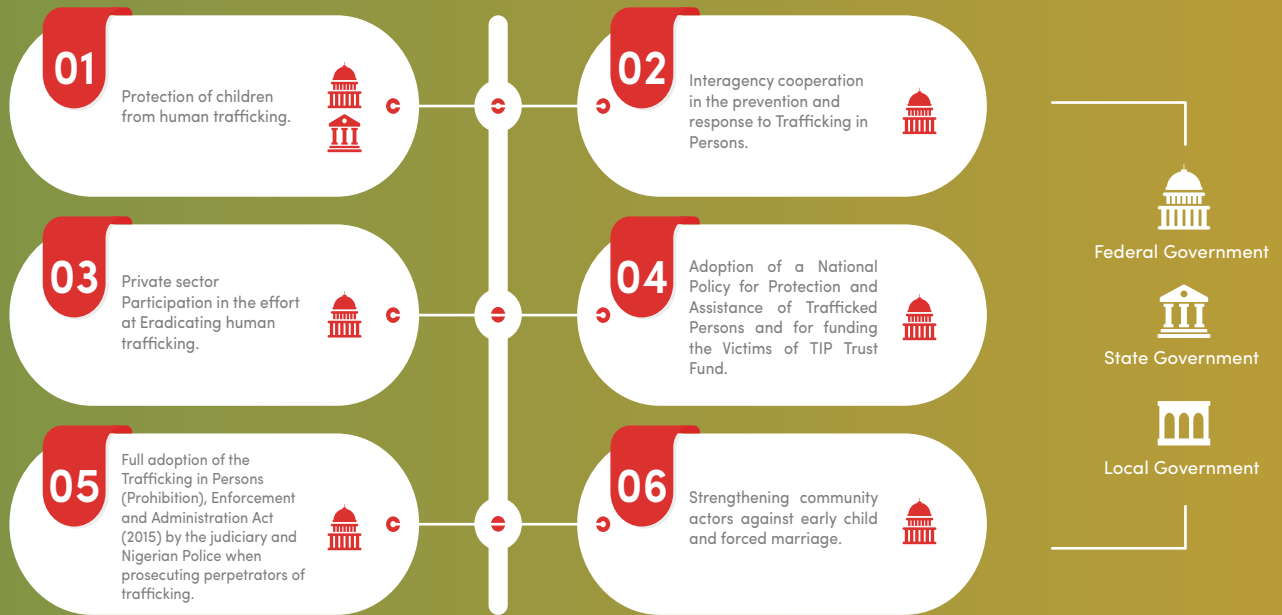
01
Protection of children from human trafficking.

02
Interagency cooperation in the prevention and response to Trafficking in Persons.

03
Private sector Participation in the effort at Eradicating human trafficking.

04
Adoption of a National Policy for Protection and Assistance of Trafficked Persons and for funding the Victims of TIP Trust Fund.

05
Full adoption of the Trafficking in Persons (Prohibition), Enforcement and Administration Act (2015) by the judiciary and Nigerian Police when prosecuting perpetrators of trafficking.

06
Strengthening community actors against early child and forced marriage.

Federal Government

State Government

Local Government